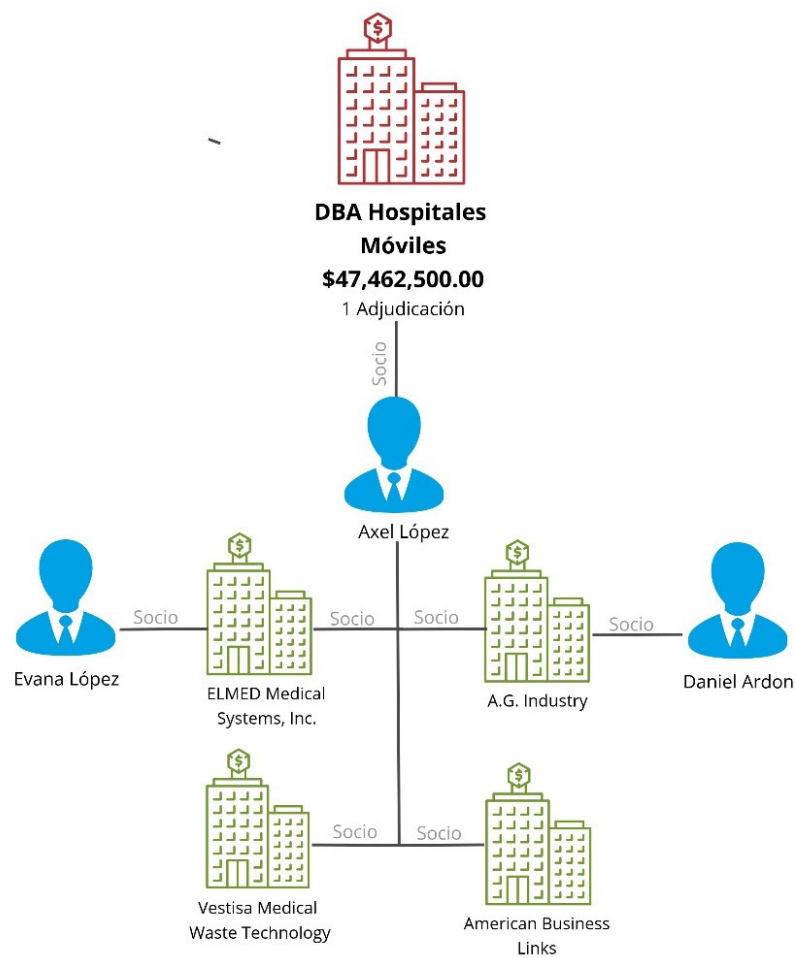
DBA Hospitales Móviles
$47,462,500.00
1 Adjudicación

Socio

Axel López

Evana López

Socio

ELMED Medical Systems, Inc.

Socio

Socio

A.G. Industry

Socio

Daniel Ardon

Socio

Socio

Vestisa Medical Waste Technology

American Business Links